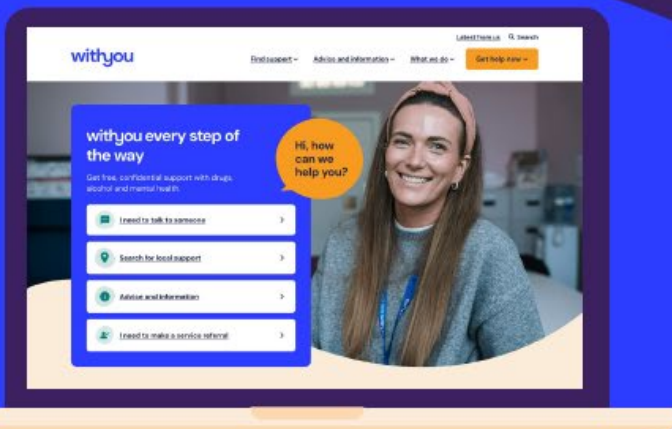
Latest from us Search

withyou

Find support Advice and information What we do Get help now

withyou every step of the way

Get free, confidential support with drugs, alcohol and mental health.

Hi, how can we help you?

I need to talk to someone

Search for local support

Advice and information

I need to make a service referral